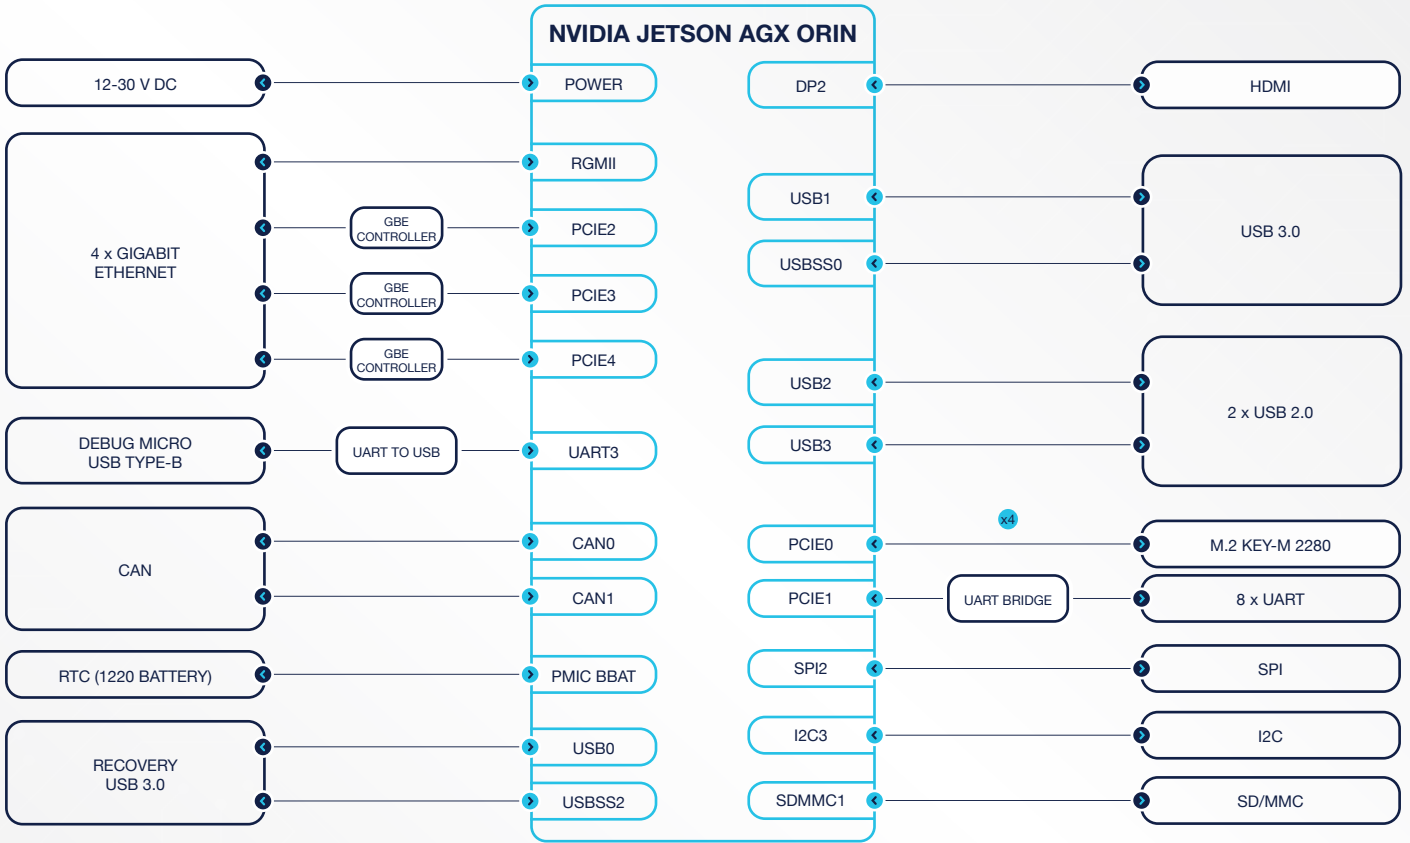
NVIDIA JETSON AGX ORIN

12-30 V DC

POWER

DP2

HDMI

4 x GIGABIT ETHERNET

RGMII

GBE CONTROLLER

PCIE2

GBE CONTROLLER

PCIE3

GBE CONTROLLER

PCIE4

USB1

USBSS0

USB 3.0

USB2

USB3

2 x USB 2.0

DEBUG MICRO USB TYPE-B

UART TO USB

UART3

CAN

CAN0

CAN1

PCIE0

x4

M.2 KEY-M 2280

PCIE1

UART BRIDGE

8 x UART

RTC (1220 BATTERY)

PMIC BBAT

SPI2

SPI

I2C3

I2C

RECOVERY USB 3.0

USB0

USBSS2

SDMMC1

SD/MMC